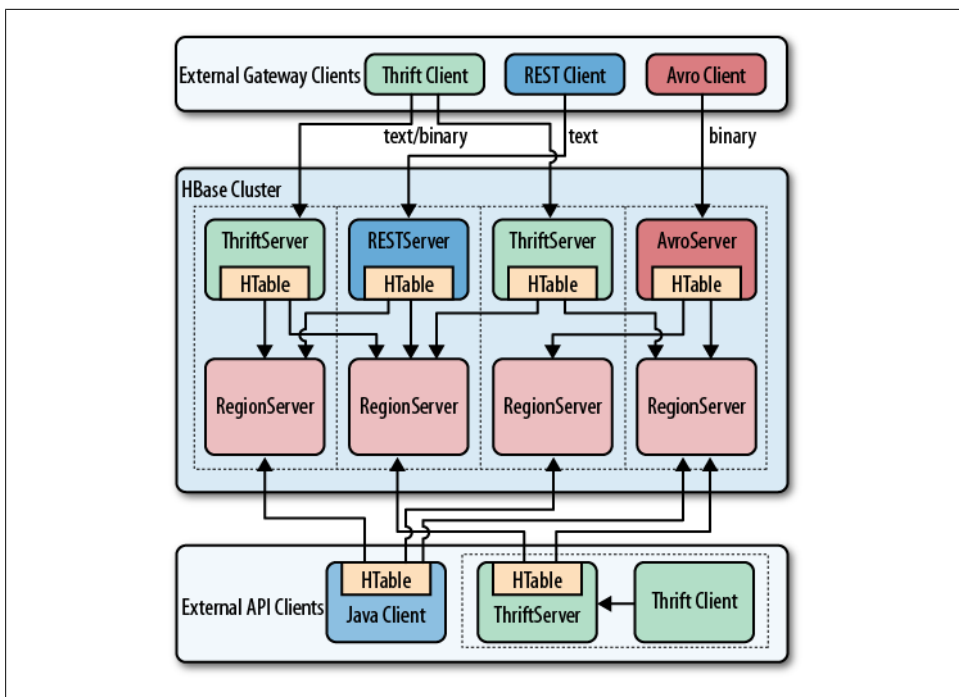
External Gateway Clients
Thrift Client
REST Client
Avro Client
text/binary
text
binary

HBase Cluster
ThriftServer
HTable
RESTServer
HTable
ThriftServer
HTable
AvroServer
HTable
RegionServer
RegionServer
RegionServer
RegionServer

External API Clients
HTable
Java Client
HTable
ThriftServer
Thrift Client